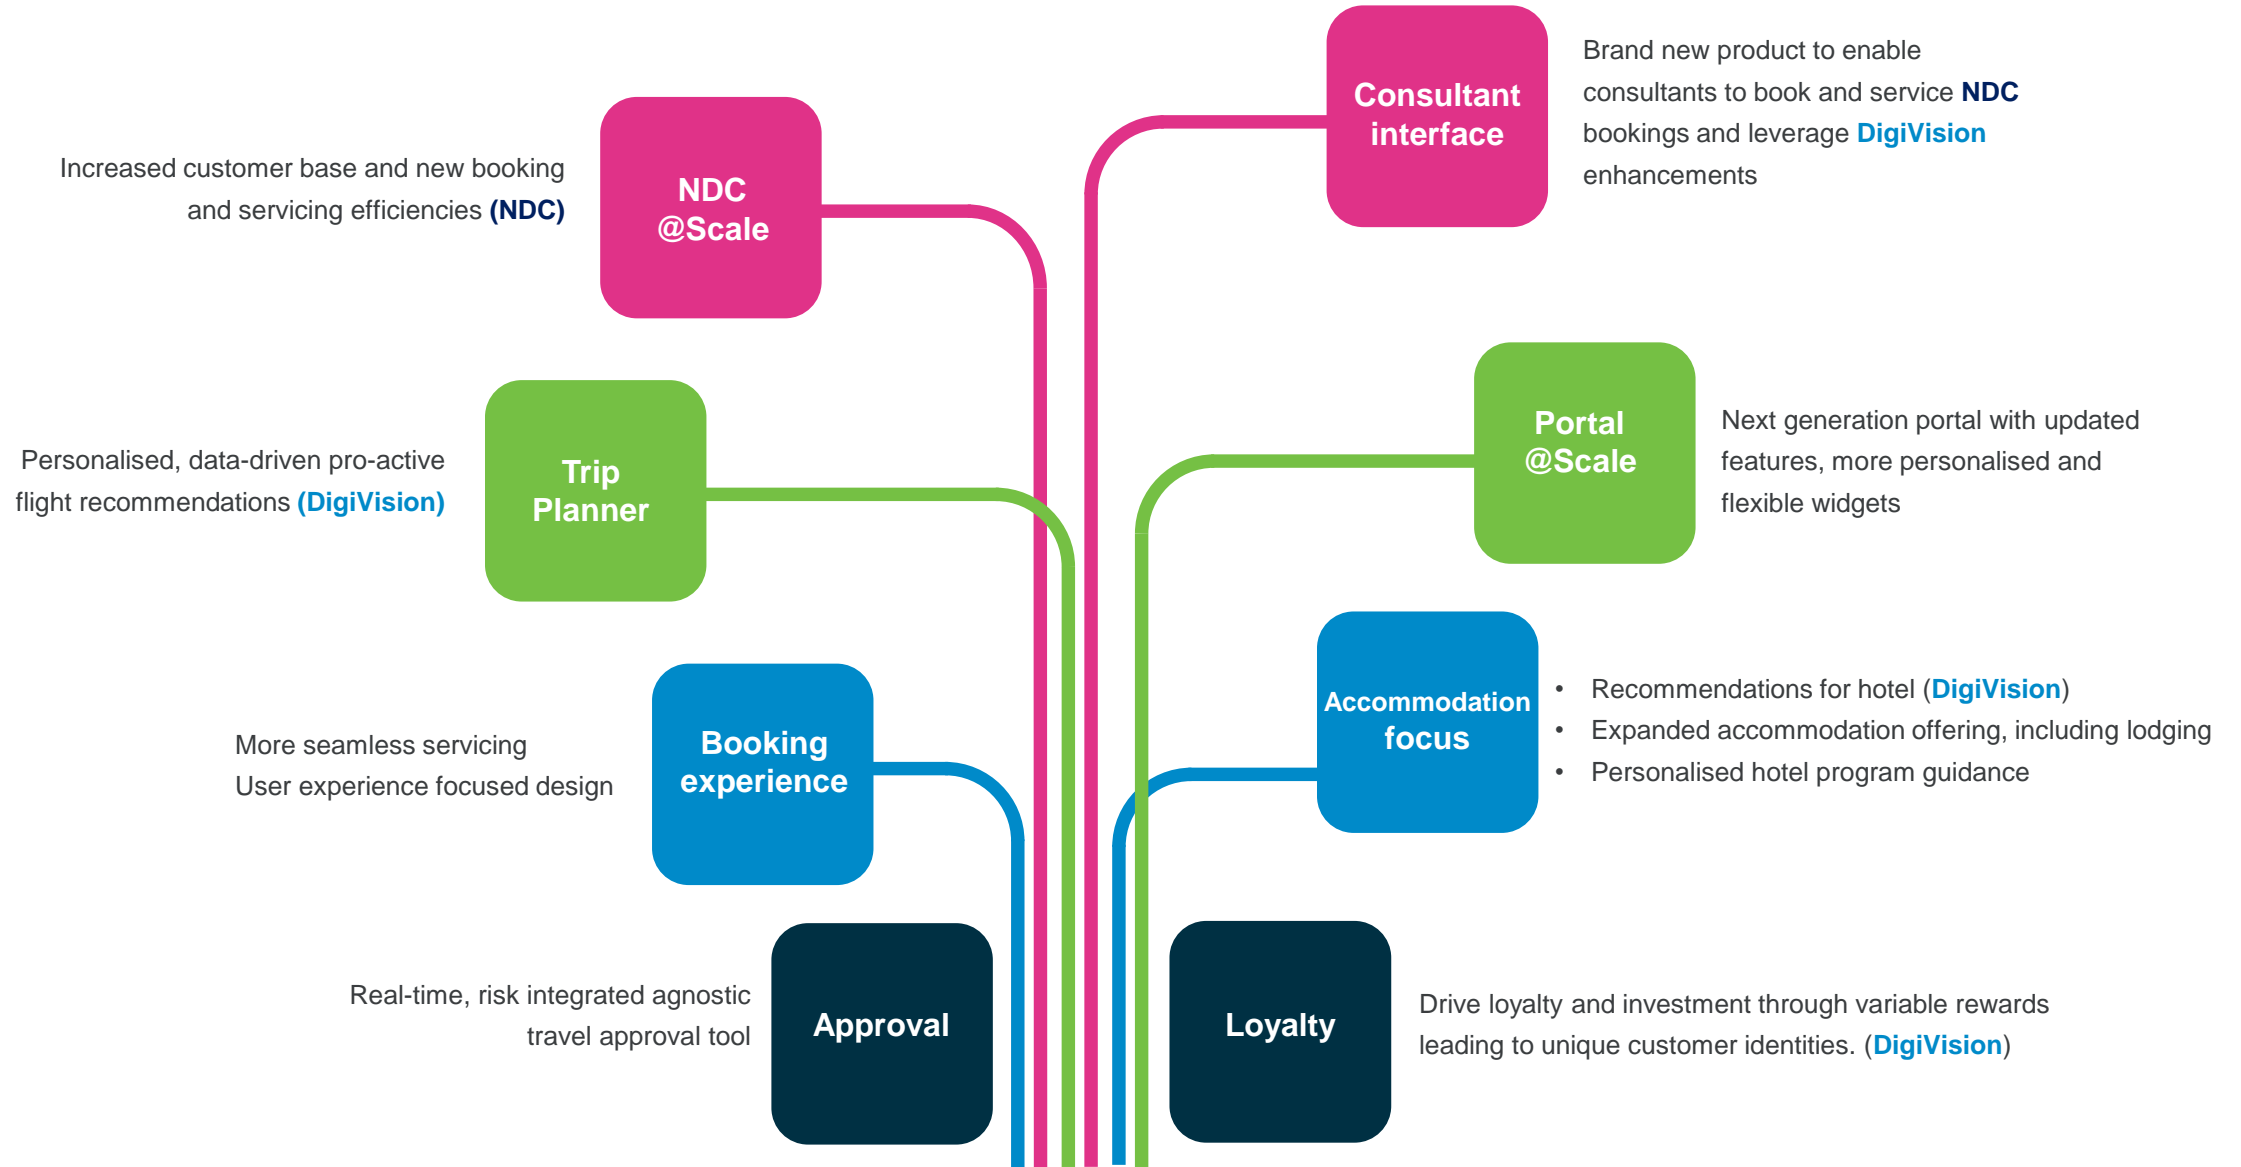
Consultant interface

Brand new product to enable consultants to book and service NDC bookings and leverage DigiVision enhancements

Increased customer base and new booking and servicing efficiencies (NDC)

NDC @Scale

Trip Planner

Personalised, data-driven pro-active flight recommendations (DigiVision)

Portal @Scale

Next generation portal with updated features, more personalised and flexible widgets

Accommodation focus

• Recommendations for hotel (DigiVision)
• Expanded accommodation offering, including lodging
• Personalised hotel program guidance

More seamless servicing
User experience focused design

Booking experience

Real-time, risk integrated agnostic travel approval tool

Approval

Loyalty

Drive loyalty and investment through variable rewards leading to unique customer identities. (DigiVision)